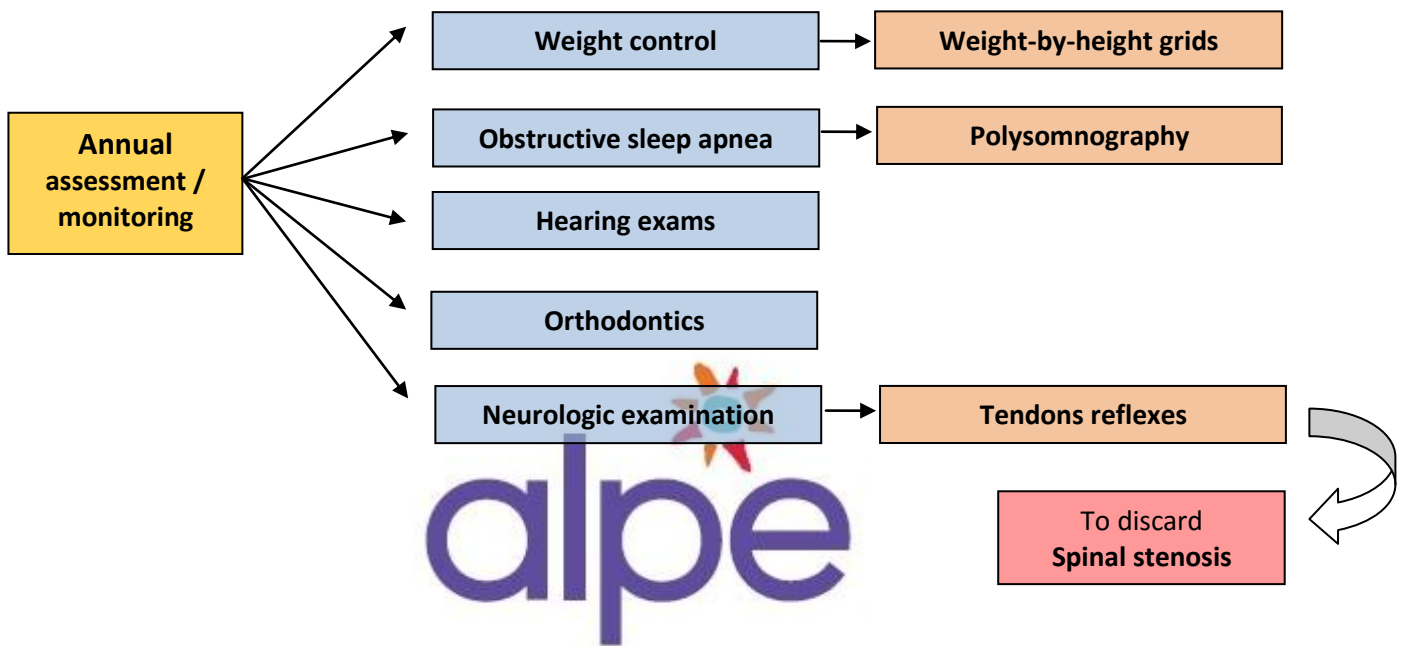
Annual assessment / monitoring

Weight control

Weight-by-height grids

Obstructive sleep apnea

Polysomnography

Hearing exams

Orthodontics

Neurologic examination

Tendons reflexes

To discard
Spinal stenosis

alpe